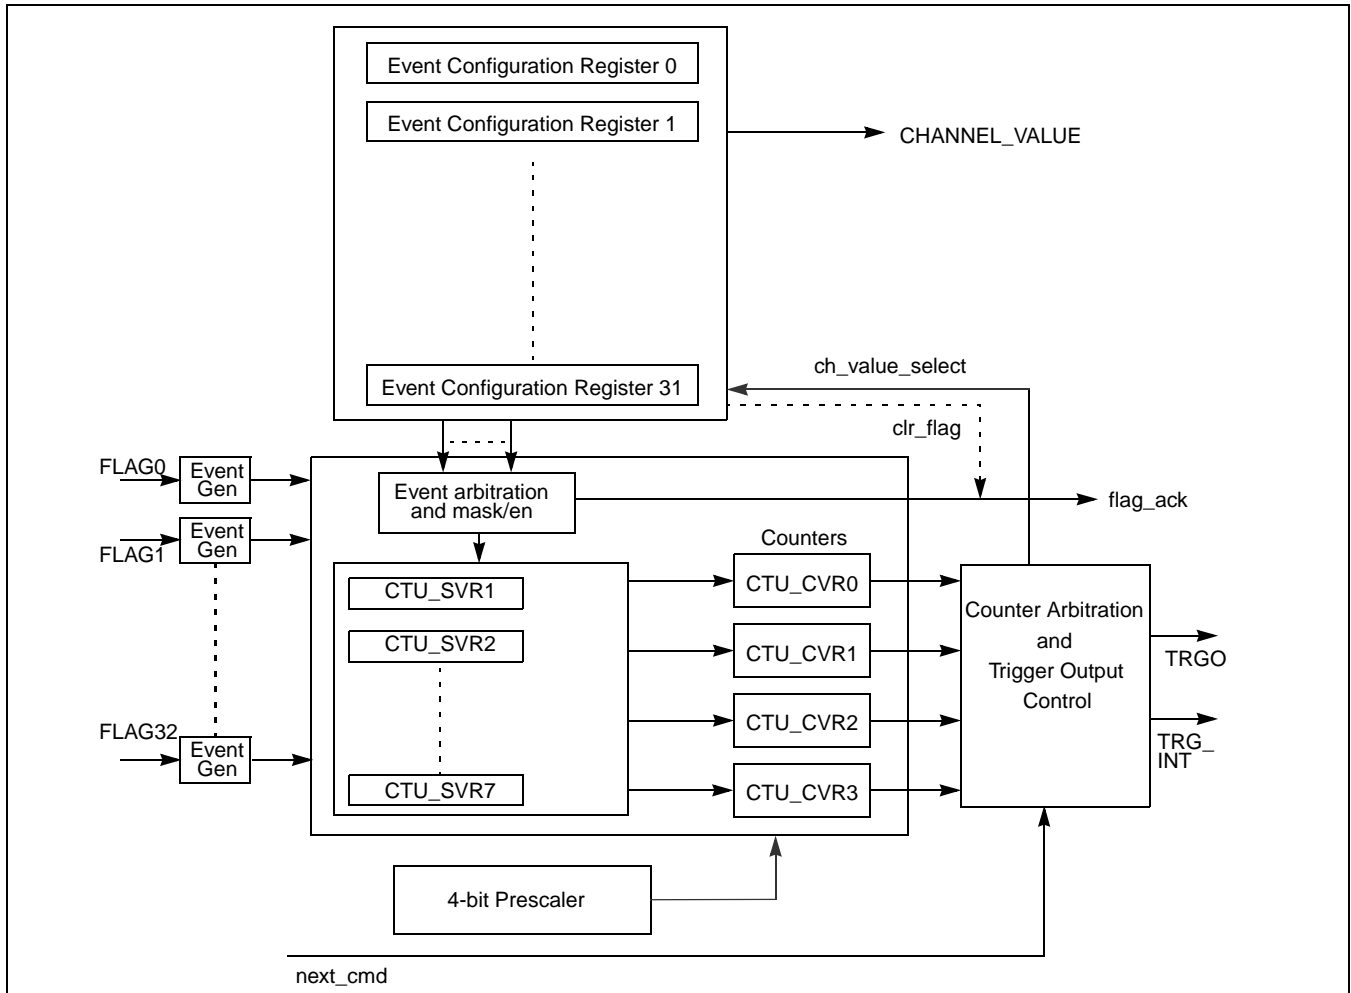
Event Configuration Register 0
Event Configuration Register 1
CHANNEL_VALUE
ch_value_select
Event Configuration Register 31
clr_flag
FLAG0
Event Gen
Event arbitration and mask/en
flag_ack
Event Gen
FLAG1
Counters
CTU_SVR1
CTU_CVR0
Counter Arbitration and Trigger Output Control
CTU_SVR2
CTU_CVR1
TRGO
CTU_CVR2
FLAG32
Event Gen
TRG_ INT
CTU_SVR7
CTU_CVR3
4-bit Prescaler
next_cmd